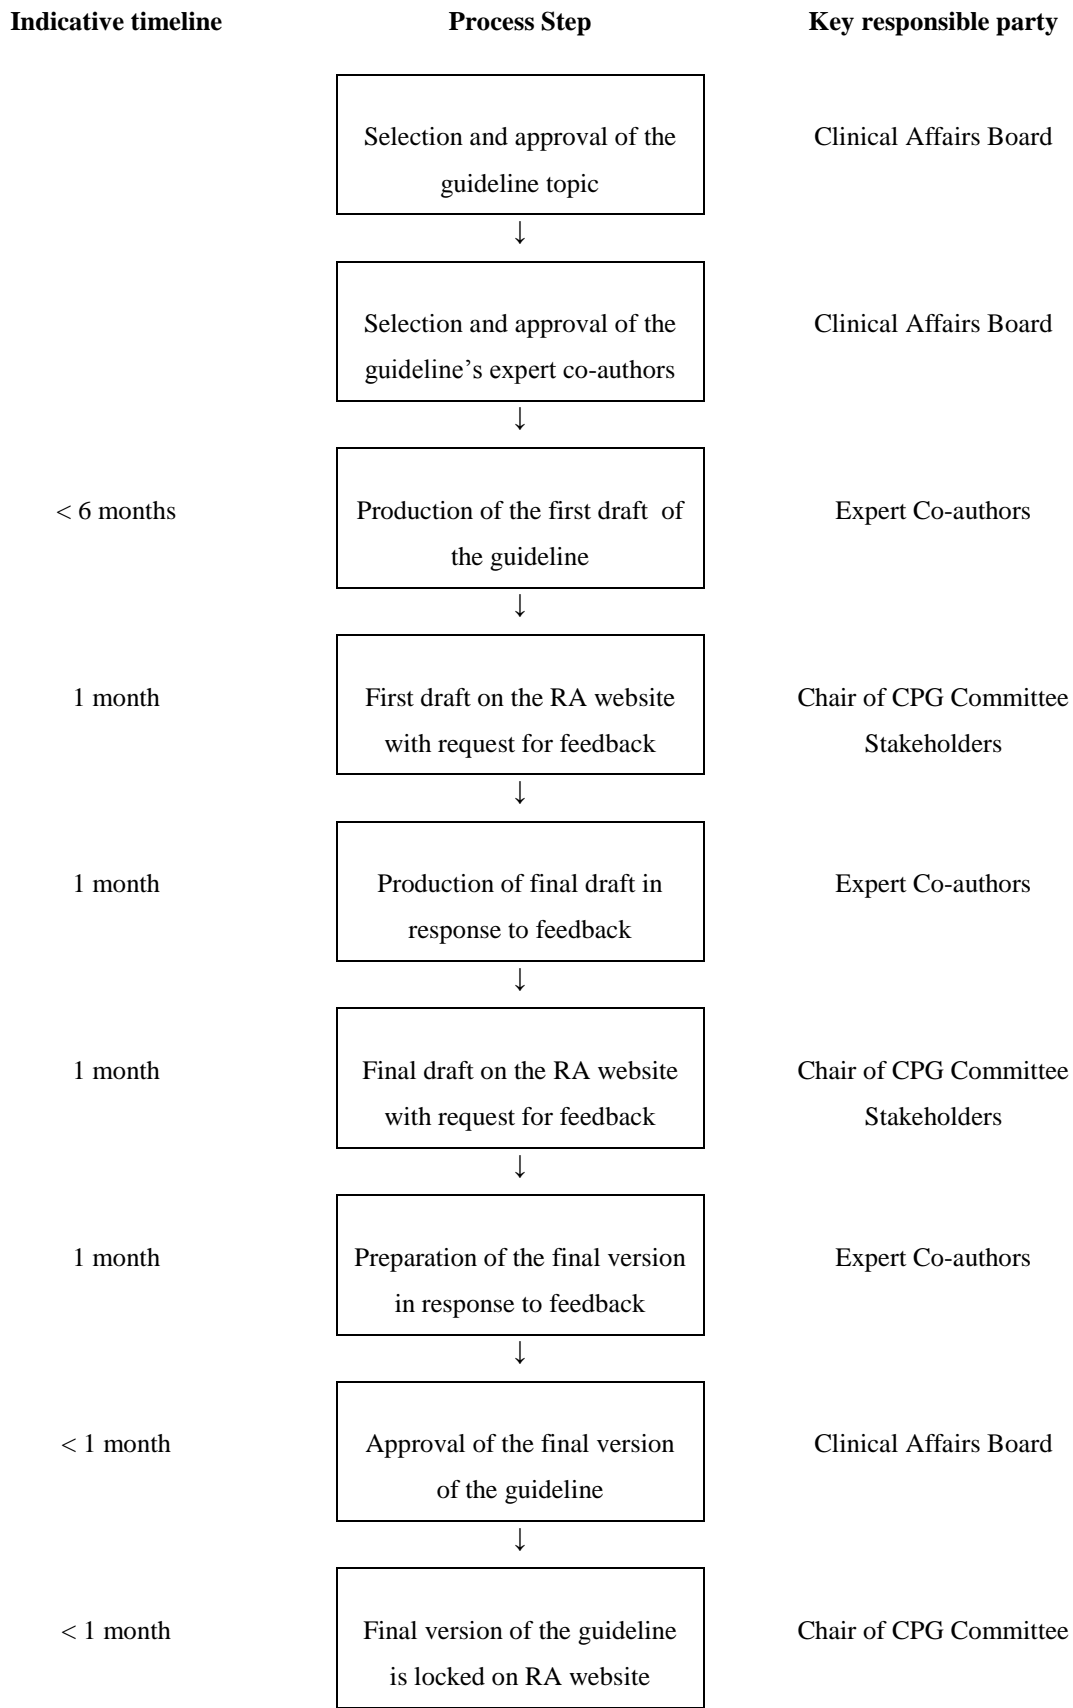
| Indicative timeline | Process Step | Key responsible party |
|---|---|---|
| | Selection and approval of the guideline topic | Clinical Affairs Board |
| | ↓ | |
| | Selection and approval of the guideline's expert co-authors | Clinical Affairs Board |
| | ↓ | |
| < 6 months | Production of the first draft of the guideline | Expert Co-authors |
| | ↓ | |
| 1 month | First draft on the RA website with request for feedback | Chair of CPG Committee Stakeholders |
| | ↓ | |
| 1 month | Production of final draft in response to feedback | Expert Co-authors |
| | ↓ | |
| 1 month | Final draft on the RA website with request for feedback | Chair of CPG Committee Stakeholders |
| | ↓ | |
| 1 month | Preparation of the final version in response to feedback | Expert Co-authors |
| | ↓ | |
| < 1 month | Approval of the final version of the guideline | Clinical Affairs Board |
| | ↓ | |
| < 1 month | Final version of the guideline is locked on RA website | Chair of CPG Committee |